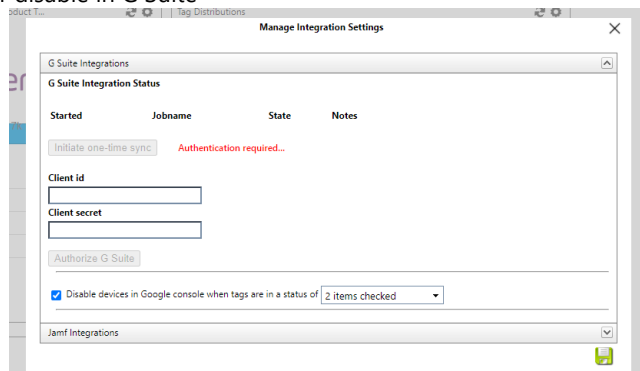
disable in G Suite
oduct T... | Tag Distributions

Manage Integration Settings

×

G Suite Integrations

G Suite Integration Status

| Started | Jobname | State | Notes |
|---|---|---|---|

Initiate one-time sync

Authentication required...

Client id

Client secret

Authorize G Suite

Disable devices in Google console when tags are in a status of 2 items checked

Jamf Integrations

er